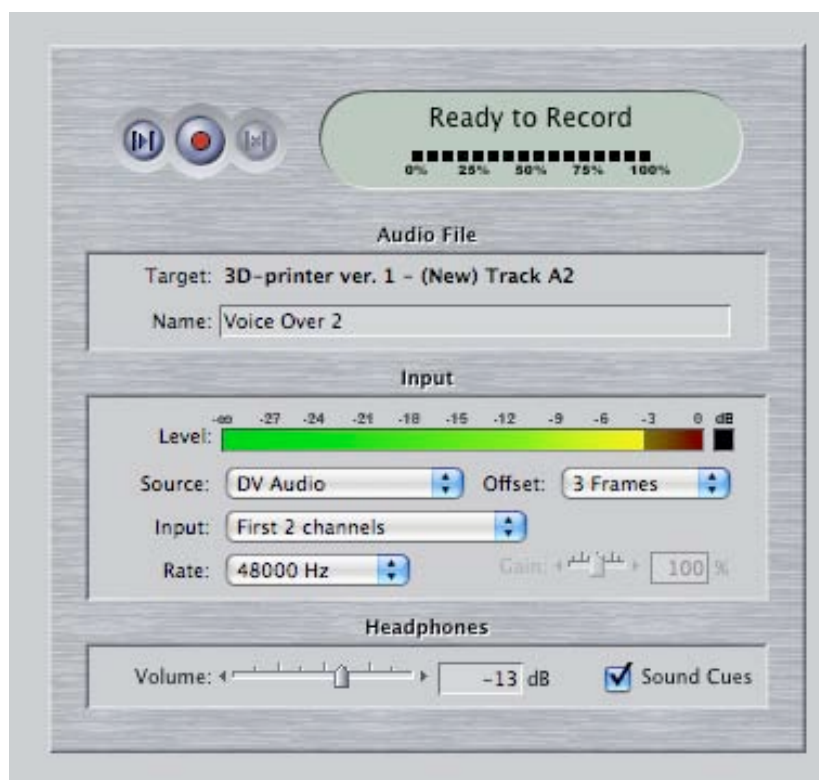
Ready to Record

0% 25% 50% 75% 100%

Audio File

Target: 3D-printer ver. 1 - (New) Track A2

Name: Voice Over 2

Input

-∞ -27 -24 -21 -18 -15 -12 -9 -6 -3 0 dB

Level:

Source: DV Audio

Offset: 3 Frames

Input: First 2 channels

Rate: 48000 Hz

Gain: 100 %

Headphones

Volume: -13 dB

Sound Cues